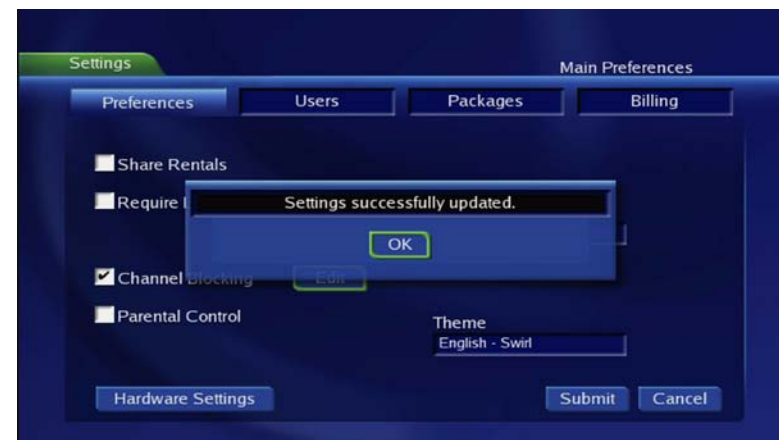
Settings

Main Preferences

Preferences

Users

Packages

Billing

Share Rentals

Require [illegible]

Settings successfully updated.

OK

Channel Blocking

Edit

Parental Control

Theme

English - Swirl

Hardware Settings

Submit

Cancel